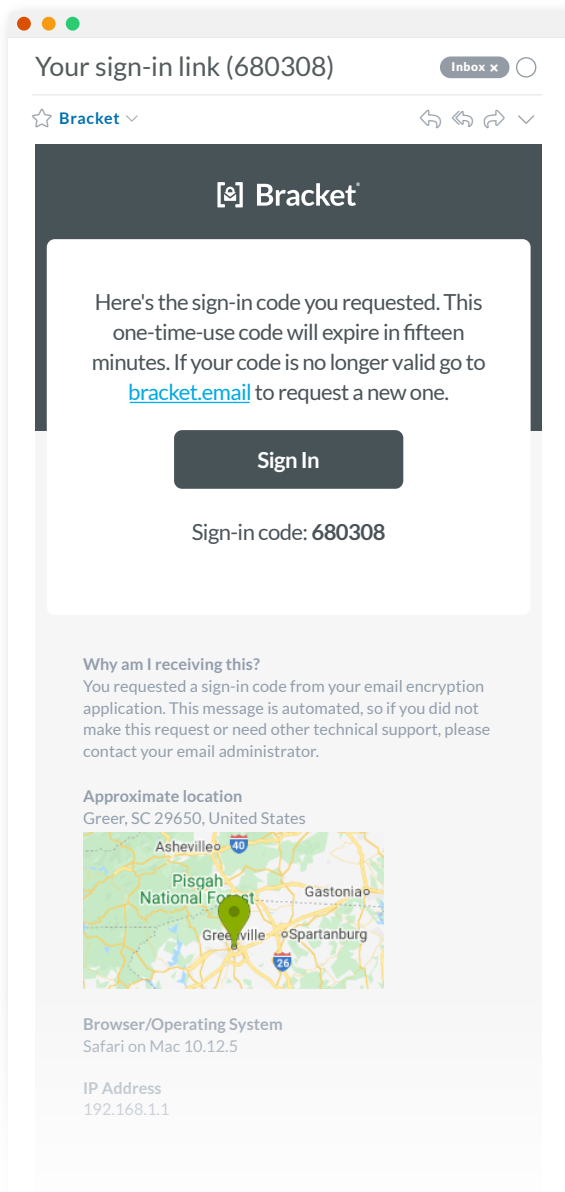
Your sign-in link (680308)

Inbox ×

Bracket

Bracket

Here's the sign-in code you requested. This one-time-use code will expire in fifteen minutes. If your code is no longer valid go to bracket.email to request a new one.

Sign In

Sign-in code: **680308**

**Why am I receiving this?**
You requested a sign-in code from your email encryption application. This message is automated, so if you did not make this request or need other technical support, please contact your email administrator.

**Approximate location**
Greer, SC 29650, United States

Asheville 40 Pisgah National Forest Gastonia Greenville Spartanburg 26

**Browser/Operating System**
Safari on Mac 10.12.5

**IP Address**
192.168.1.1